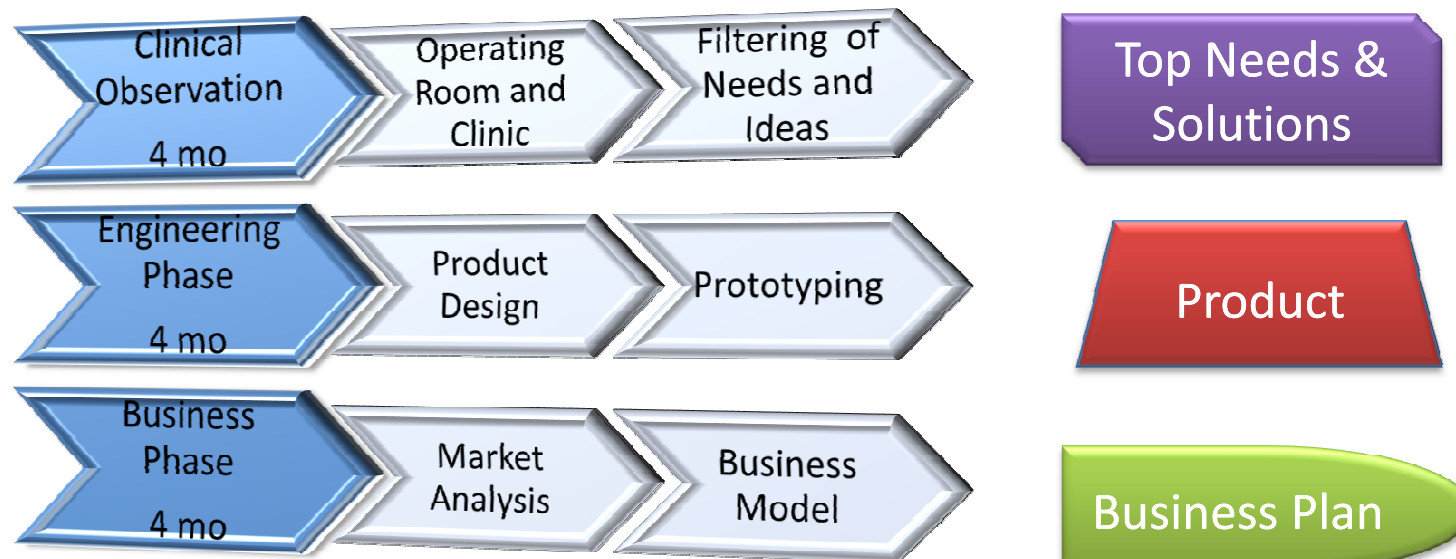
Clinical Observation

4 mo

Operating Room and Clinic

Filtering of Needs and Ideas

Top Needs & Solutions

Engineering Phase

4 mo

Product Design

Prototyping

Product

Business Phase

4 mo

Market Analysis

Business Model

Business Plan